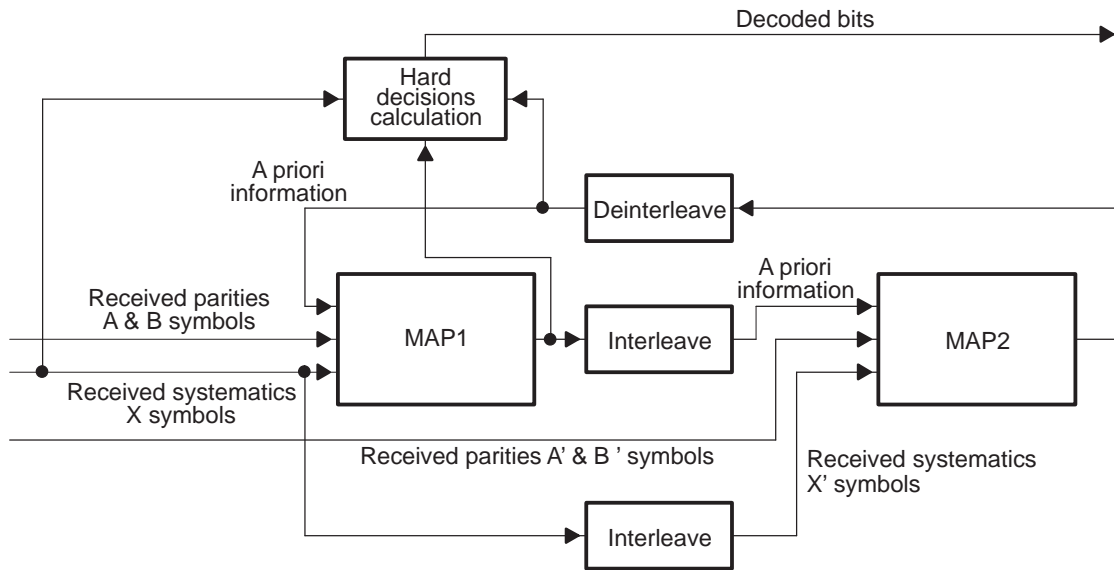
Decoded bits

Hard decisions calculation

A priori information

Deinterleave

Received parities A & B symbols

MAP1

Interleave

A priori information

MAP2

Received systematics X symbols

Received parities A' & B ' symbols

Received systematics X' symbols

Interleave